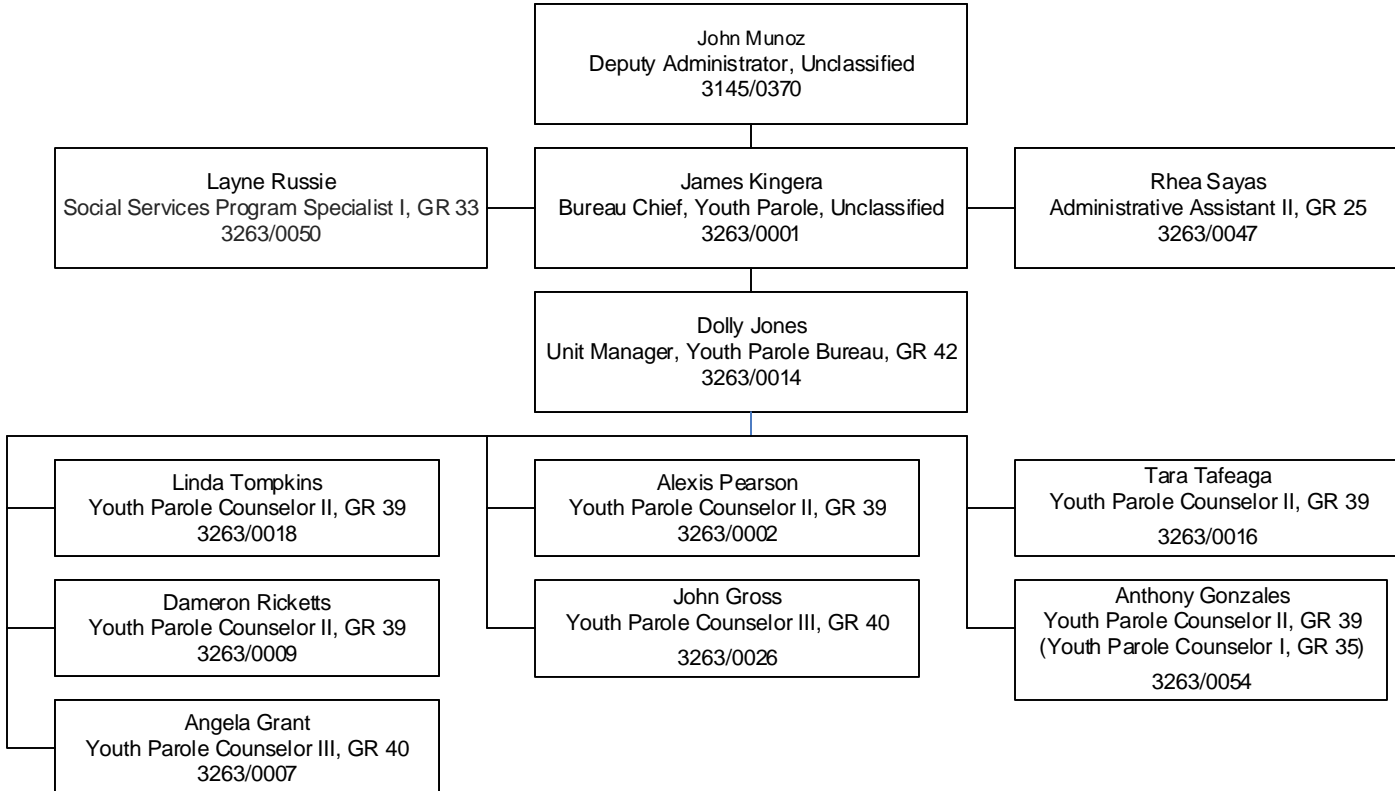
John Munoz
Deputy Administrator, Unclassified
3145/0370

Layne Russie
Social Services Program Specialist I, GR 33
3263/0050

James Kingera
Bureau Chief, Youth Parole, Unclassified
3263/0001

Rhea Sayas
Administrative Assistant II, GR 25
3263/0047

Dolly Jones
Unit Manager, Youth Parole Bureau, GR 42
3263/0014

Linda Tompkins
Youth Parole Counselor II, GR 39
3263/0018

Dameron Ricketts
Youth Parole Counselor II, GR 39
3263/0009

Angela Grant
Youth Parole Counselor III, GR 40
3263/0007

Alexis Pearson
Youth Parole Counselor II, GR 39
3263/0002

John Gross
Youth Parole Counselor III, GR 40
3263/0026

Tara Tafeaga
Youth Parole Counselor II, GR 39
3263/0016

Anthony Gonzales
Youth Parole Counselor II, GR 39
(Youth Parole Counselor I, GR 35)
3263/0054